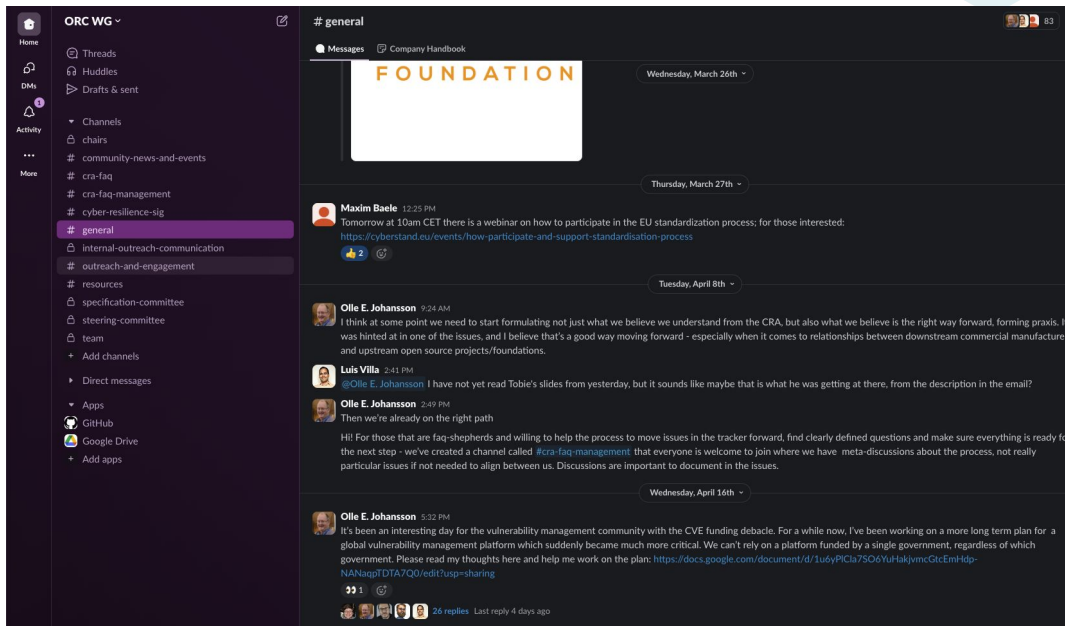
Home
DMs
Activity
More

ORC WG
Threads
Huddles
Drafts & sent
Channels
chairs
community-news-and-events
cra-faq
cra-faq-management
cyber-resilience-sig
general
internal-outreach-communication
outreach-and-engagement
resources
specification-committee
steering-committee
team
Add channels
Direct messages
Apps
GitHub
Google Drive
Add apps

# general
83
Messages
Company Handbook

FOUNDATION

Wednesday, March 26th

Thursday, March 27th

Maxim Baele 12:25 PM
Tomorrow at 10am CET there is a webinar on how to participate in the EU standardization process; for those interested:
https://cyberstand.eu/events/how-participate-and-support-standardisation-process
2

Tuesday, April 8th

Olle E. Johansson 9:24 AM
I think at some point we need to start formulating not just what we believe we understand from the CRA, but also what we believe is the right way forward, forming praxis. I was hinted at in one of the issues, and I believe that's a good way moving forward - especially when it comes to relationships between downstream commercial manufacture and upstream open source projects/foundations.

Luis Villa 2:41 PM
@Olle E. Johansson I have not yet read Tobie's slides from yesterday, but it sounds like maybe that is what he was getting at there, from the description in the email?

Olle E. Johansson 2:49 PM
Then we're already on the right path
Hi! For those that are faq-shepherds and willing to help the process to move issues in the tracker forward, find clearly defined questions and make sure everything is ready fo the next step - we've created a channel called #cra-faq-management that everyone is welcome to join where we have meta-discussions about the process, not really particular issues if not needed to align between us. Discussions are important to document in the issues.

Wednesday, April 16th

Olle E. Johansson 5:32 PM
It's been an interesting day for the vulnerability management community with the CVE funding debacle. For a while now, I've been working on a more long term plan for a global vulnerability management platform which suddenly became much more critical. We can't rely on a platform funded by a single government, regardless of which government. Please read my thoughts here and help me work on the plan: https://docs.google.com/document/d/1u6yPlCla7SO6YuHakjvmcGtcEmHdp-NANaqpTDTA7Q0/edit?usp=sharing
1
26 replies Last reply 4 days ago